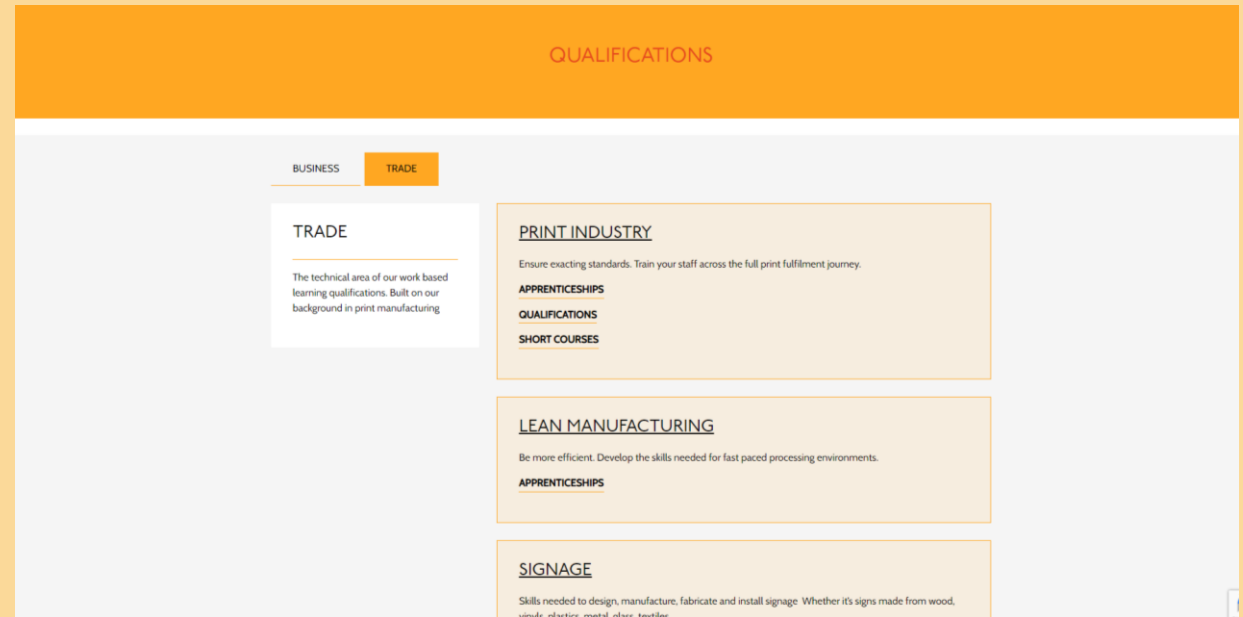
QUALIFICATIONS

BUSINESS

TRADE

TRADE

The technical area of our work based learning qualifications. Built on our background in print manufacturing

PRINT INDUSTRY

Ensure exacting standards. Train your staff across the full print fulfilment journey.

APPRENTICESHIPS

QUALIFICATIONS

SHORT COURSES

LEAN MANUFACTURING

Be more efficient. Develop the skills needed for fast paced processing environments.

APPRENTICESHIPS

SIGNAGE

Skills needed to design, manufacture, fabricate and install signage Whether it's signs made from wood, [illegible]